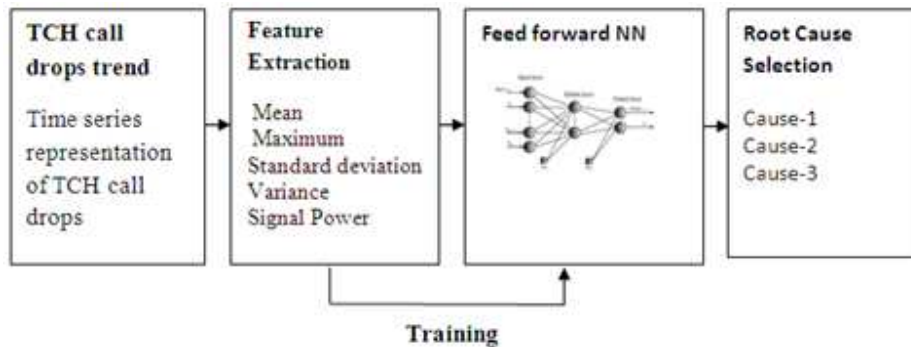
TCH call drops trend

Time series representation of TCH call drops

Feature Extraction

Mean
Maximum
Standard deviation
Variance
Signal Power

Feed forward NN

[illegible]

Root Cause Selection

Cause-1
Cause-2
Cause-3

Training